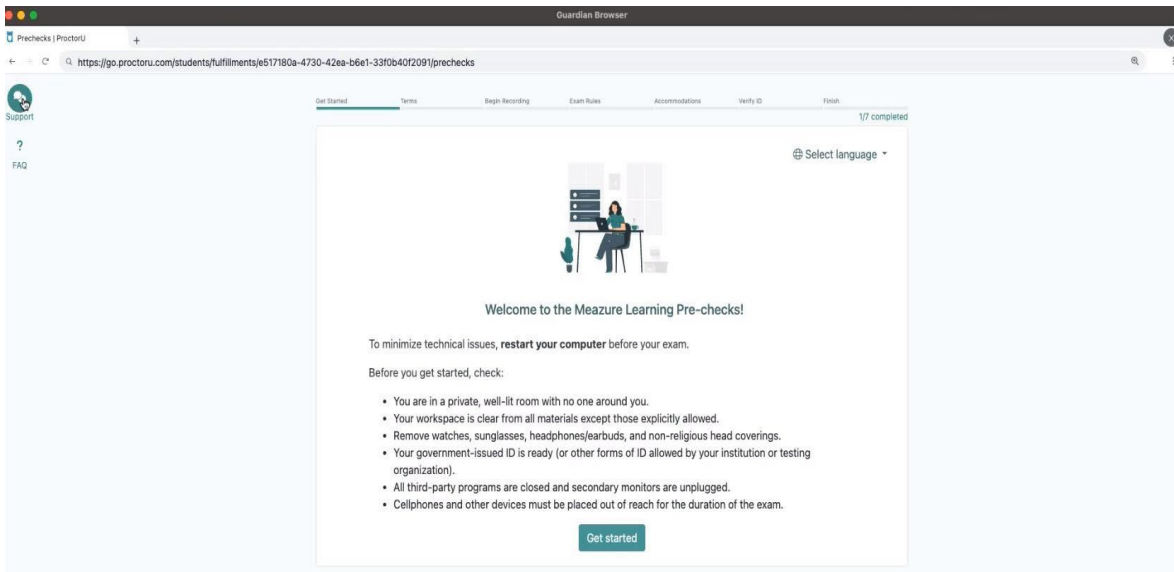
Guardian Browser

Prechecks | ProctorU

https://go.proctoru.com/students/fulfillments/e517180a-4730-42ea-b6e1-33f0b40f2091/prechecks

Support

?

FAQ

Get Started Terms Begin Recording Exam Rules Accommodations Verify ID Finish

1/7 completed

Select language

Welcome to the Meazure Learning Pre-checks!

To minimize technical issues, **restart your computer** before your exam.

Before you get started, check:

- You are in a private, well-lit room with no one around you.
- Your workspace is clear from all materials except those explicitly allowed.
- Remove watches, sunglasses, headphones/earbuds, and non-religious head coverings.
- Your government-issued ID is ready (or other forms of ID allowed by your institution or testing organization).
- All third-party programs are closed and secondary monitors are unplugged.
- Cellphones and other devices must be placed out of reach for the duration of the exam.

Get started